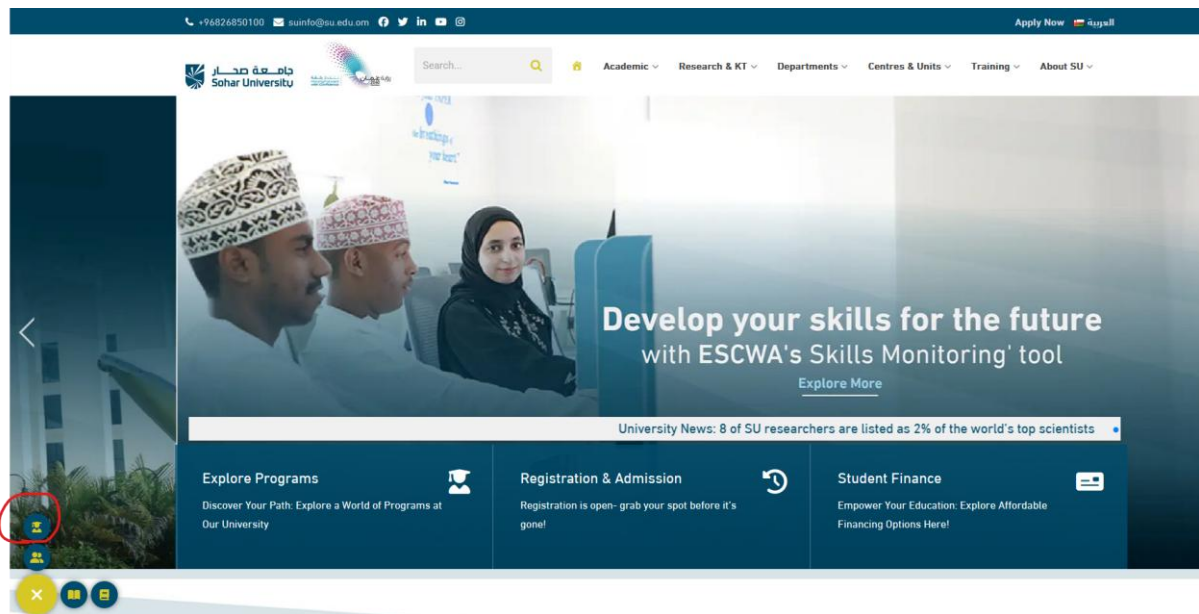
+96826850100 suinfo@su.edu.om

Apply Now العربية

جامعة صحار Sohar University

Search...

Academic Research & KT Departments Centres & Units Training About SU

Develop your skills for the future with ESCWA's Skills Monitoring' tool

Explore More

University News: 8 of SU researchers are listed as 2% of the world's top scientists

Explore Programs

Discover Your Path: Explore a World of Programs at Our University

Registration & Admission

Registration is open- grab your spot before it's gone!

Student Finance

Empower Your Education: Explore Affordable Financing Options Here!